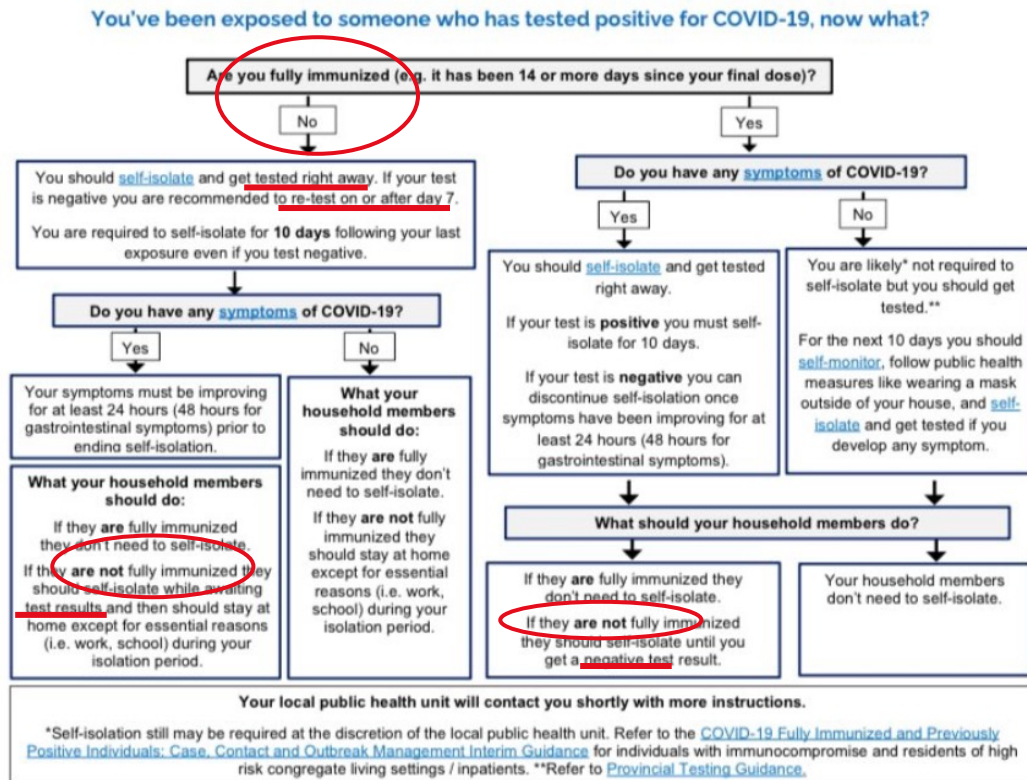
You've been exposed to someone who has tested positive for COVID-19, now what?

Are you fully immunized (e.g. it has been 14 or more days since your final dose)?

No

Yes

You should self-isolate and get tested right away. If your test is negative you are recommended to re-test on or after day 7.

You are required to self-isolate for 10 days following your last exposure even if you test negative.

Do you have any symptoms of COVID-19?

Yes

No

Your symptoms must be improving for at least 24 hours (48 hours for gastrointestinal symptoms) prior to ending self-isolation.

What your household members should do:

If they are fully immunized they don't need to self-isolate.

If they are not fully immunized they should self-isolate while awaiting test results and then should stay at home except for essential reasons (i.e. work, school) during your isolation period.

What your household members should do:

If they are fully immunized they don't need to self-isolate.

If they are not fully immunized they should stay at home except for essential reasons (i.e. work, school) during your isolation period.

Do you have any symptoms of COVID-19?

Yes

No

You should self-isolate and get tested right away.

If your test is positive you must self-isolate for 10 days.

If your test is negative you can discontinue self-isolation once symptoms have been improving for at least 24 hours (48 hours for gastrointestinal symptoms).

You are likely* not required to self-isolate but you should get tested.**

For the next 10 days you should self-monitor, follow public health measures like wearing a mask outside of your house, and self-isolate and get tested if you develop any symptom.

What should your household members do?

If they are fully immunized they don't need to self-isolate.

If they are not fully immunized they should self-isolate until you get a negative test result.

Your household members don't need to self-isolate.

Your local public health unit will contact you shortly with more instructions.

*Self-isolation still may be required at the discretion of the local public health unit. Refer to the COVID-19 Fully Immunized and Previously Positive Individuals: Case, Contact and Outbreak Management Interim Guidance for individuals with immunocompromise and residents of high risk congregate living settings / inpatients. **Refer to Provincial Testing Guidance.